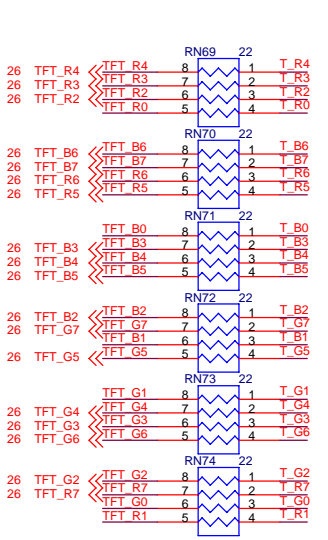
RN69 22
26 TFT_R4
26 TFT_R3
26 TFT_R2
TFT_R4 8 1 T_R4
TFT_R3 7 2 T_R3
TFT_R2 6 3 T_R2
TFT_R0 5 4 T_R0

RN70 22
26 TFT_B6
26 TFT_B7
26 TFT_R6
26 TFT_R5
TFT_B6 8 1 T_B6
TFT_B7 7 2 T_B7
TFT_R6 6 3 T_R6
TFT_R5 5 4 T_R5

RN71 22
26 TFT_B3
26 TFT_B4
26 TFT_B5
TFT_B0 8 1 T_B0
TFT_B3 7 2 T_B3
TFT_B4 6 3 T_B4
TFT_B5 5 4 T_B5

RN72 22
26 TFT_B2
26 TFT_G7
26 TFT_G5
TFT_B2 8 1 T_B2
TFT_G7 7 2 T_G7
TFT_B1 6 3 T_B1
TFT_G5 5 4 T_G5

RN73 22
26 TFT_G4
26 TFT_G3
26 TFT_G6
TFT_G1 8 1 T_G1
TFT_G4 7 2 T_G4
TFT_G3 6 3 T_G3
TFT_G6 5 4 T_G6

RN74 22
26 TFT_G2
26 TFT_R7
TFT_G2 8 1 T_G2
TFT_R7 7 2 T_R7
TFT_G0 6 3 T_G0
TFT_R1 5 4 T_R1